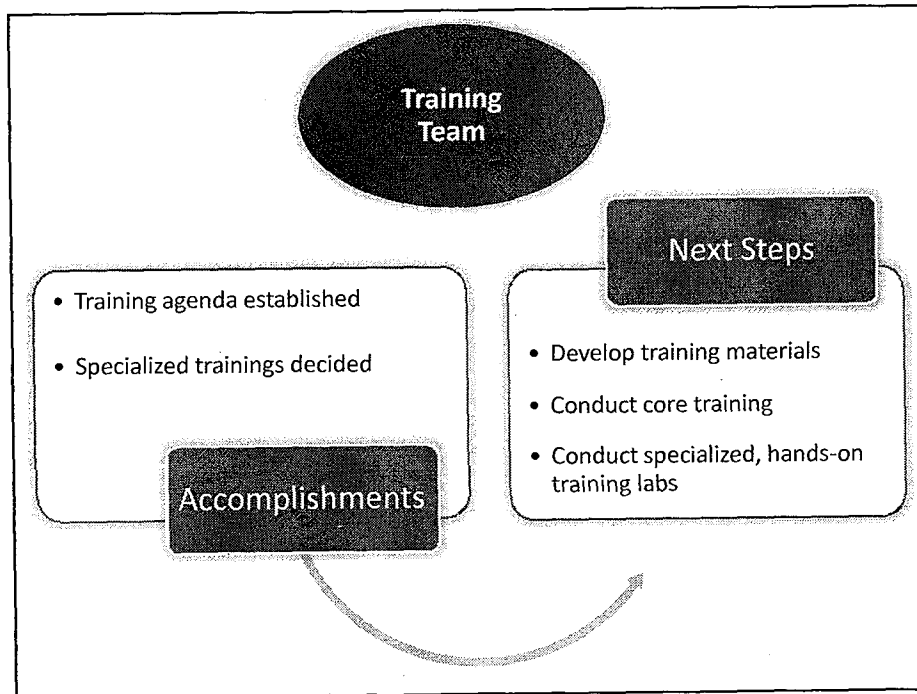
Training Team

Next Steps

• Training agenda established

• Specialized trainings decided

Accomplishments

• Develop training materials

• Conduct core training

• Conduct specialized, hands-on training labs